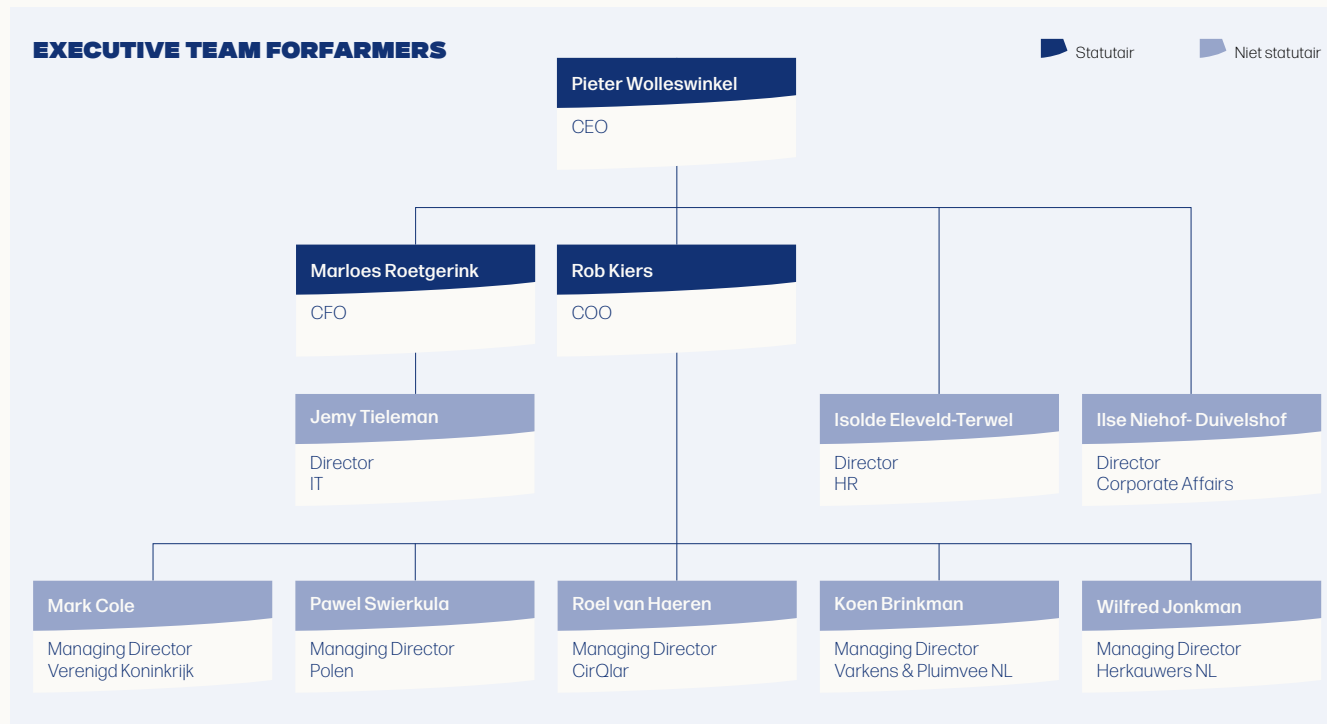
EXECUTIVE TEAM FORFARMERS

Statutair

Niet statutair

Pieter Wolleswinkel
CEO

Marloes Roetgerink
CFO

Rob Kiers
COO

Jemy Tieleman
Director
IT

Isolde Eleveld-Terwel
Director
HR

Ilse Niehof- Duivelshof
Director
Corporate Affairs

Mark Cole
Managing Director
Verenigd Koninkrijk

Pawel Swierkula
Managing Director
Polen

Roel van Haeren
Managing Director
CirQlar

Koen Brinkman
Managing Director
Varkens & Pluimvee NL

Wilfred Jonkman
Managing Director
Herkauwers NL